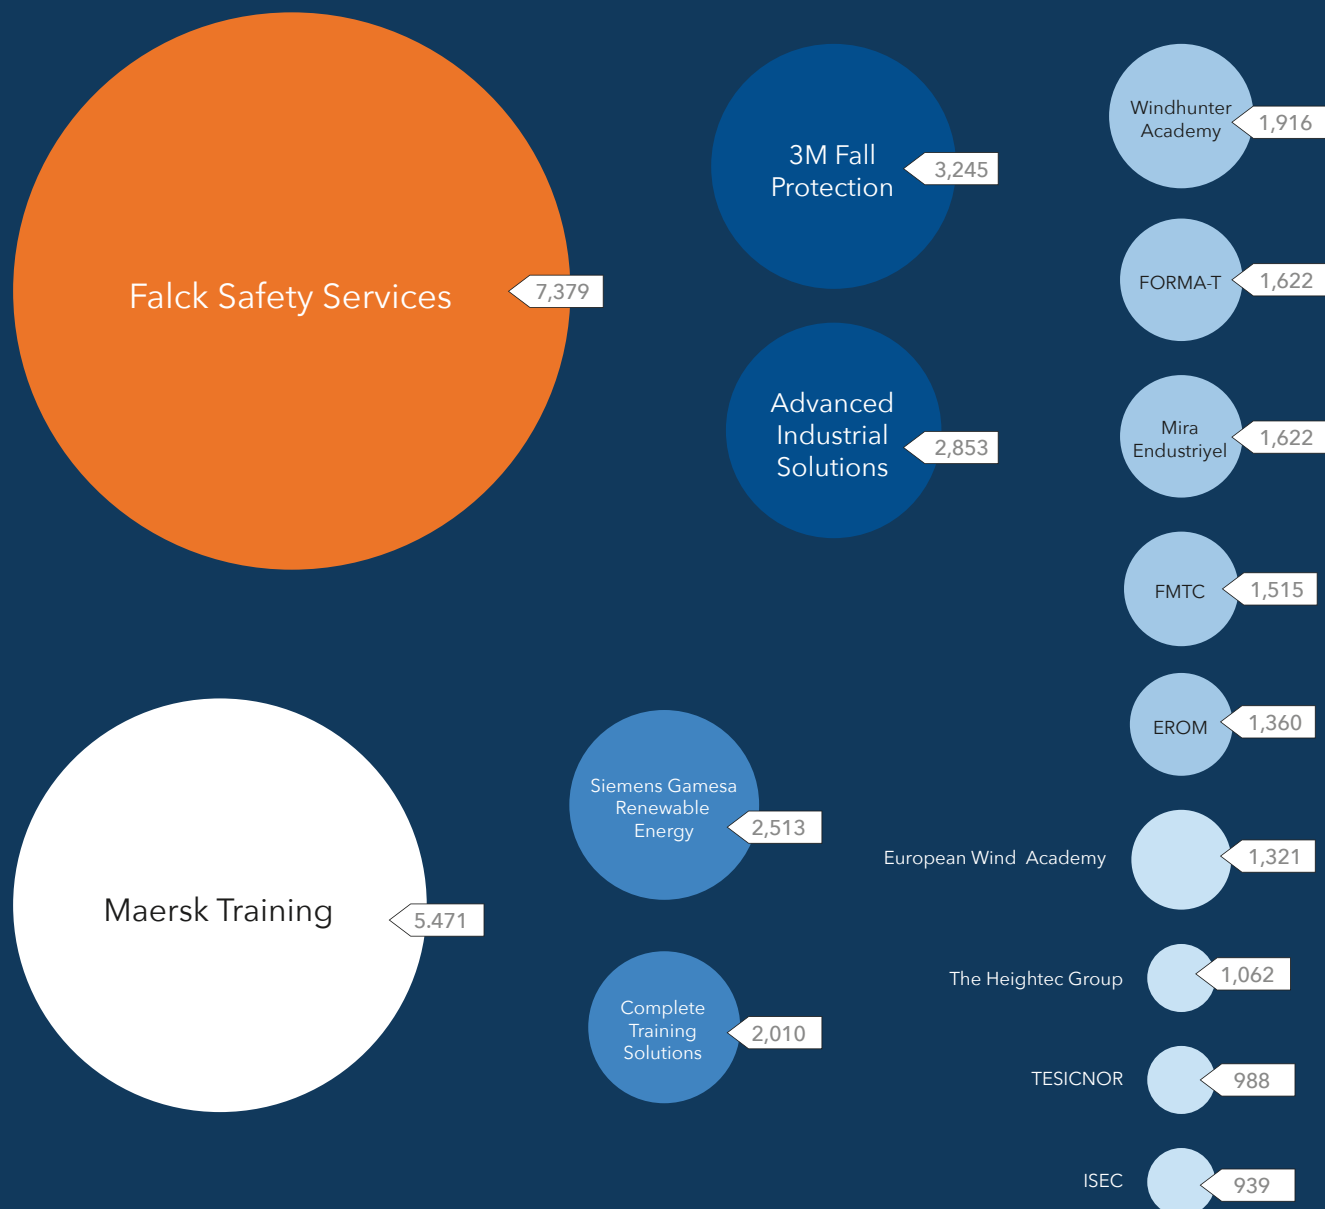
Falck Safety Services
7,379

3M Fall Protection
3,245

Windhunter Academy
1,916

FORMA-T
1,622

Advanced Industrial Solutions
2,853

Mira Endustriyel
1,622

FMTC
1,515

EROM
1,360

Siemens Gamesa Renewable Energy
2,513

European Wind Academy
1,321

Maersk Training
5.471

The Heightec Group
1,062

Complete Training Solutions
2,010

TESICNOR
988

ISEC
939